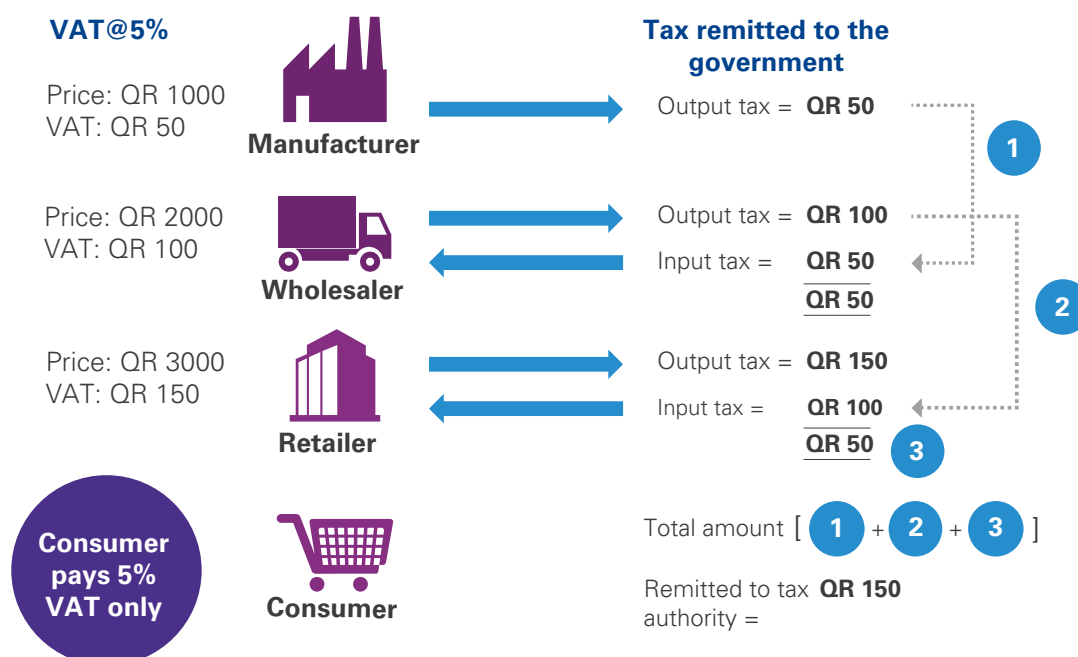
VAT@5%

Price: QR 1000
VAT: QR 50

Manufacturer

Price: QR 2000
VAT: QR 100

Wholesaler

Price: QR 3000
VAT: QR 150

Retailer

Consumer pays 5% VAT only

Consumer

Tax remitted to the government

Output tax = **QR 50**

1

Output tax = **QR 100**

Input tax = **QR 50**

**QR 50**

2

Output tax = **QR 150**

Input tax = **QR 100**

**QR 50**

3

Total amount [ 1 + 2 + 3 ]

Remitted to tax authority = **QR 150**